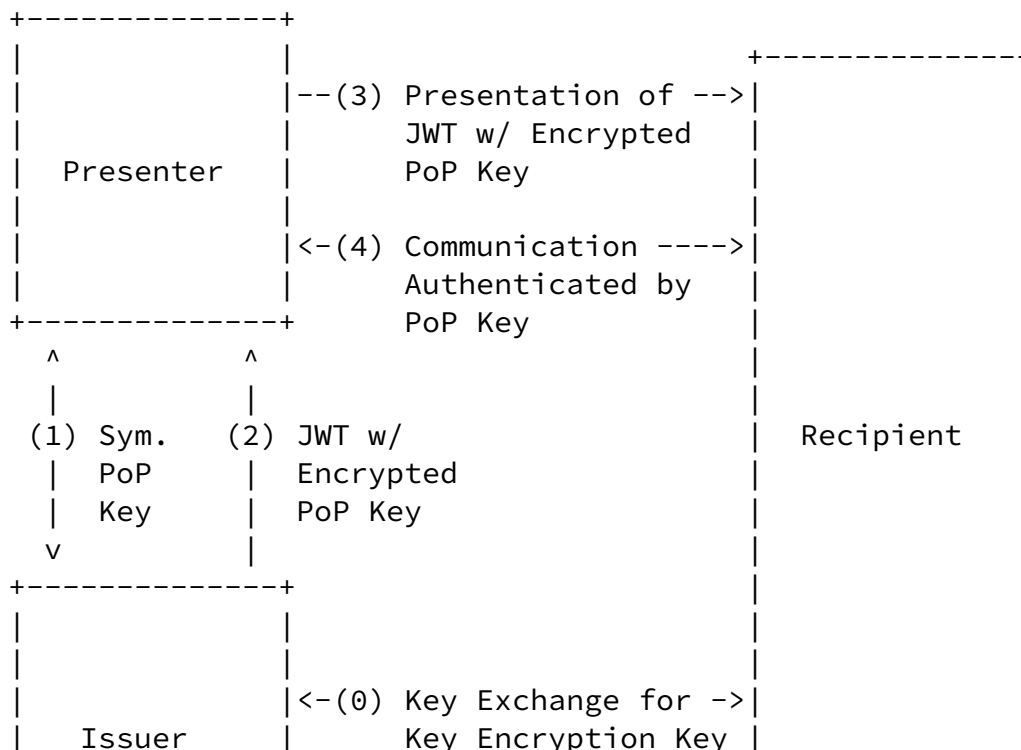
Presenter

--(3) Presentation of -->
JWT w/ Encrypted
PoP Key

<-(4) Communication ---->
Authenticated by
PoP Key

(1) Sym.
PoP
Key

(2) JWT w/
Encrypted
PoP Key

Recipient

<-(0) Key Exchange for ->
Key Encryption Key

Issuer